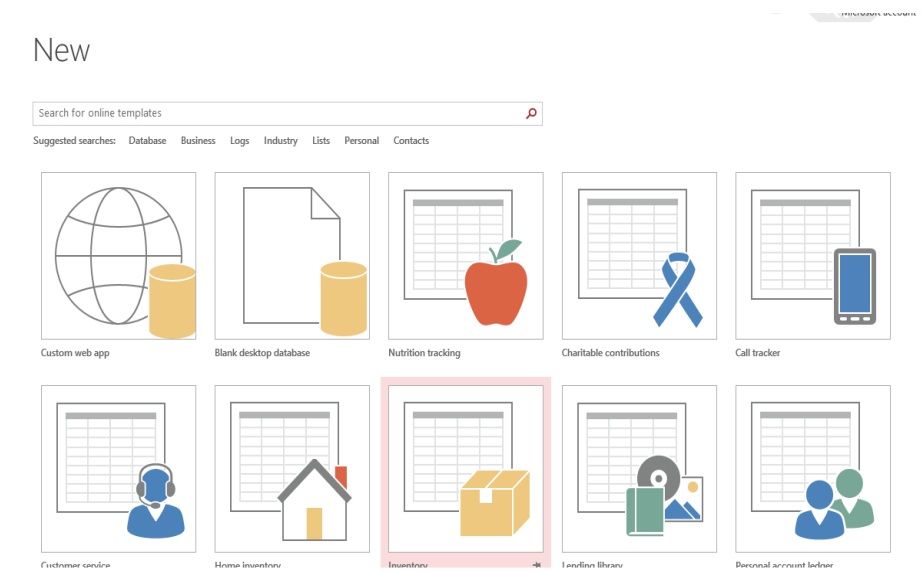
Microsoft account

New

Search for online templates

Suggested searches: Database Business Logs Industry Lists Personal Contacts

Custom web app

Blank desktop database

Nutrition tracking

Charitable contributions

Call tracker

Customer service

Home inventory

Inventory

Lending library

Personal account ledger